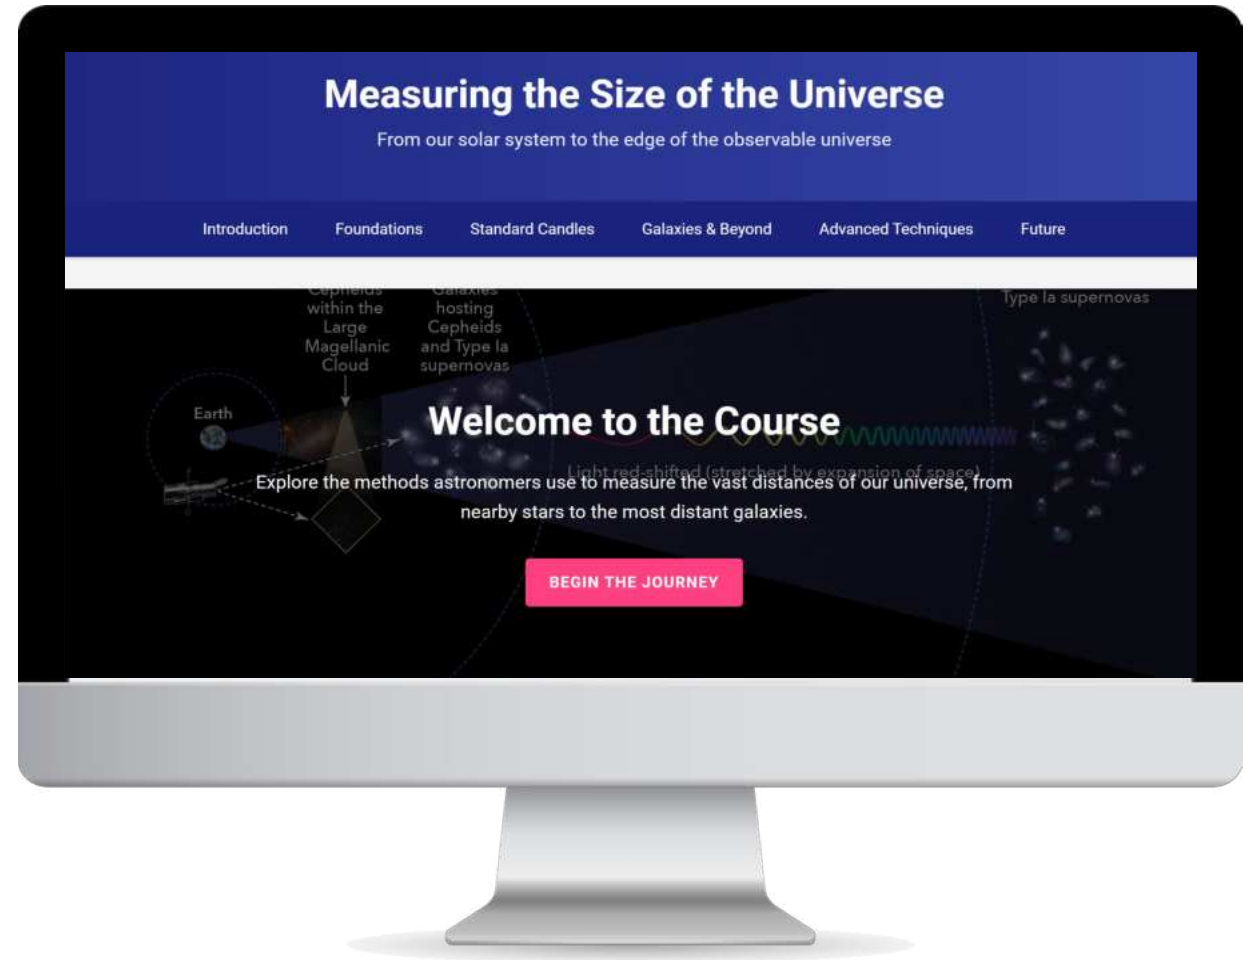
Measuring the Size of the Universe

From our solar system to the edge of the observable universe

Introduction Foundations Standard Candles Galaxies & Beyond Advanced Techniques Future

Cepheids within the Large Magellanic Cloud

Galaxies hosting Cepheids and Type Ia supernovas

Type Ia supernovas

Earth

Welcome to the Course

Light red-shifted (stretched by expansion of space)

Explore the methods astronomers use to measure the vast distances of our universe, from nearby stars to the most distant galaxies.

BEGIN THE JOURNEY